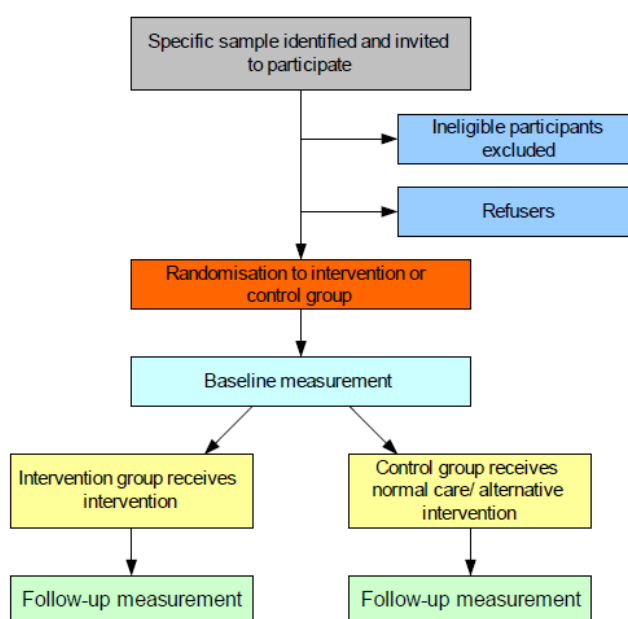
Specific sample identified and invited to participate

Ineligible participants excluded

Refusers

Randomisation to intervention or control group

Baseline measurement

Intervention group receives intervention

Control group receives normal care/ alternative intervention

Follow-up measurement

Follow-up measurement